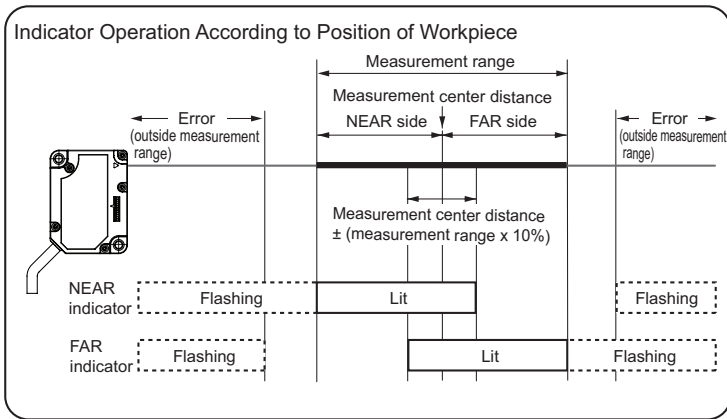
Indicator Operation According to Position of Workpiece

Measurement range

Measurement center distance

NEAR side

FAR side

Error (outside measurement range)

Error (outside measurement range)

Measurement center distance ± (measurement range x 10%)

NEAR indicator

Flashing

Lit

Flashing

FAR indicator

Flashing

Lit

Flashing